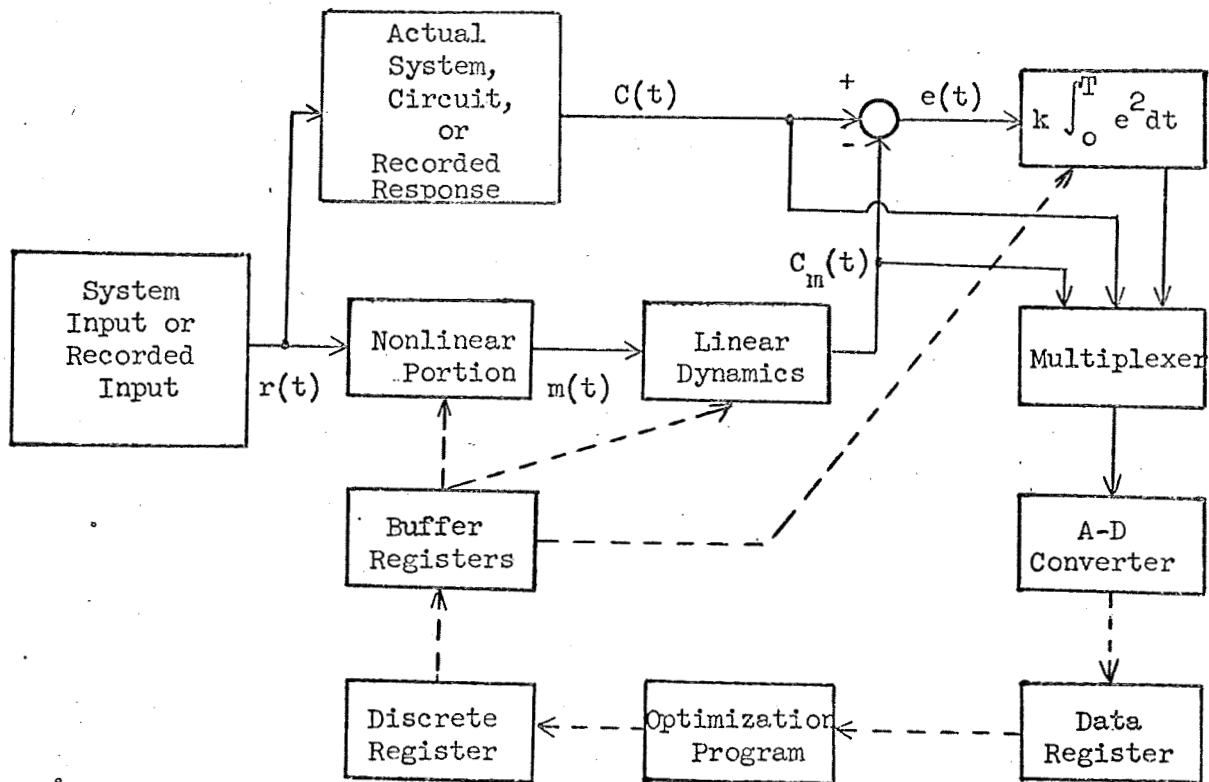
Actual System, Circuit, or Recorded Response

C(t)

+

-

e(t)

$k \int_o^T e^2 dt$

$C_m(t)$

System Input or Recorded Input

r(t)

Nonlinear Portion

m(t)

Linear Dynamics

Multiplexer

Buffer Registers

A-D Converter

Discrete Register

Optimization Program

Data Register